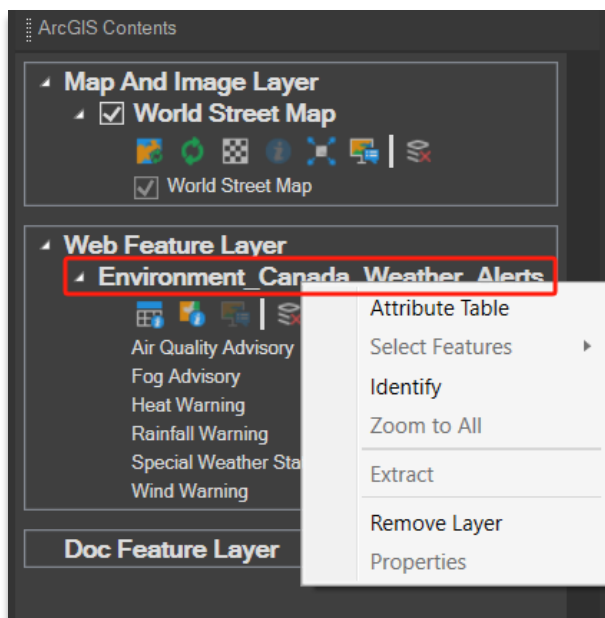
ArcGIS Contents

Map And Image Layer

World Street Map

World Street Map

Web Feature Layer

Environment_Canada_Weather_Alerts

Air Quality Advisory
Fog Advisory
Heat Warning
Rainfall Warning
Special Weather Sta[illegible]
Wind Warning

Doc Feature Layer

Attribute Table
Select Features
Identify
Zoom to All
Extract
Remove Layer
Properties